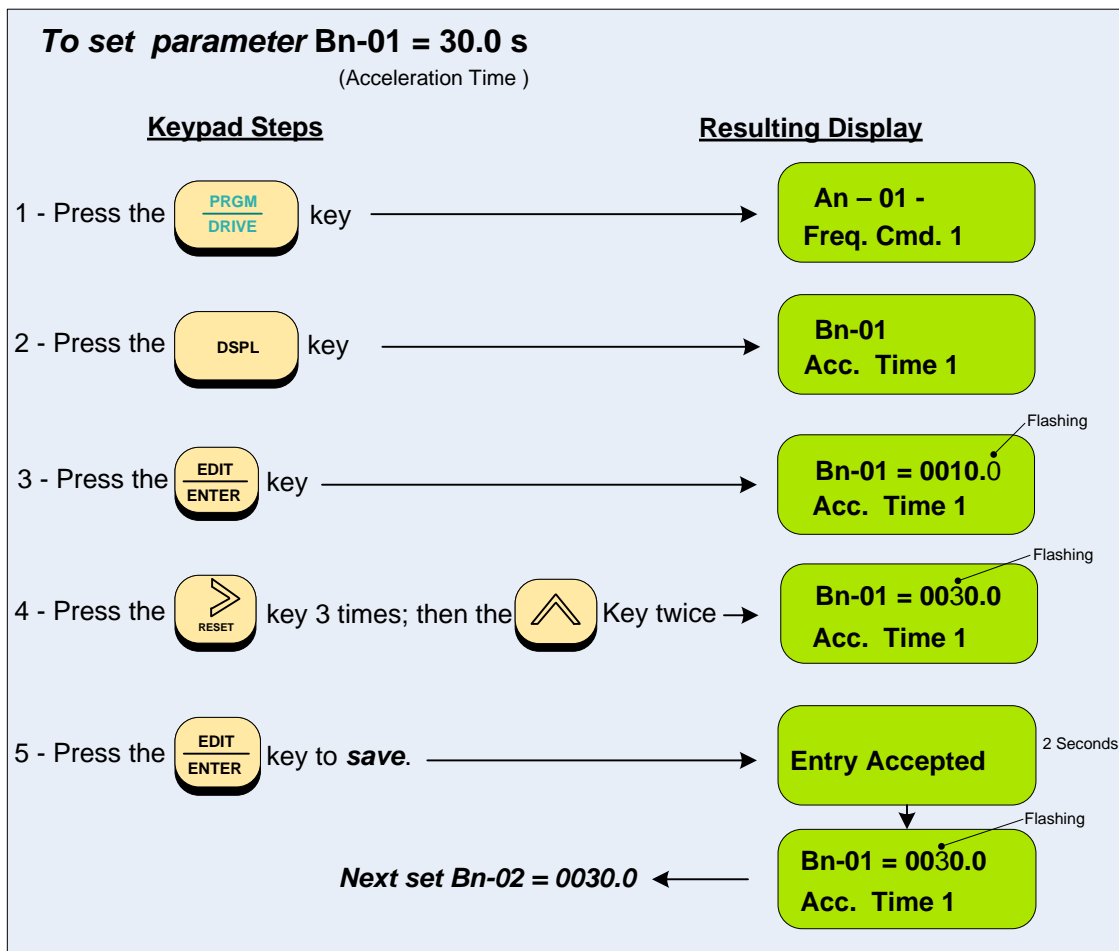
To set parameter Bn-01 = 30.0 s
(Acceleration Time )

Keypad Steps

Resulting Display

1 - Press the PRGM DRIVE key

An – 01 -
Freq. Cmd. 1

2 - Press the DSPL key

Bn-01
Acc. Time 1

3 - Press the EDIT ENTER key

Flashing

Bn-01 = 0010.0
Acc. Time 1

4 - Press the RESET key 3 times; then the Key twice

Flashing

Bn-01 = 0030.0
Acc. Time 1

5 - Press the EDIT ENTER key to save.

Entry Accepted

2 Seconds

Flashing

Bn-01 = 0030.0
Acc. Time 1

Next set Bn-02 = 0030.0